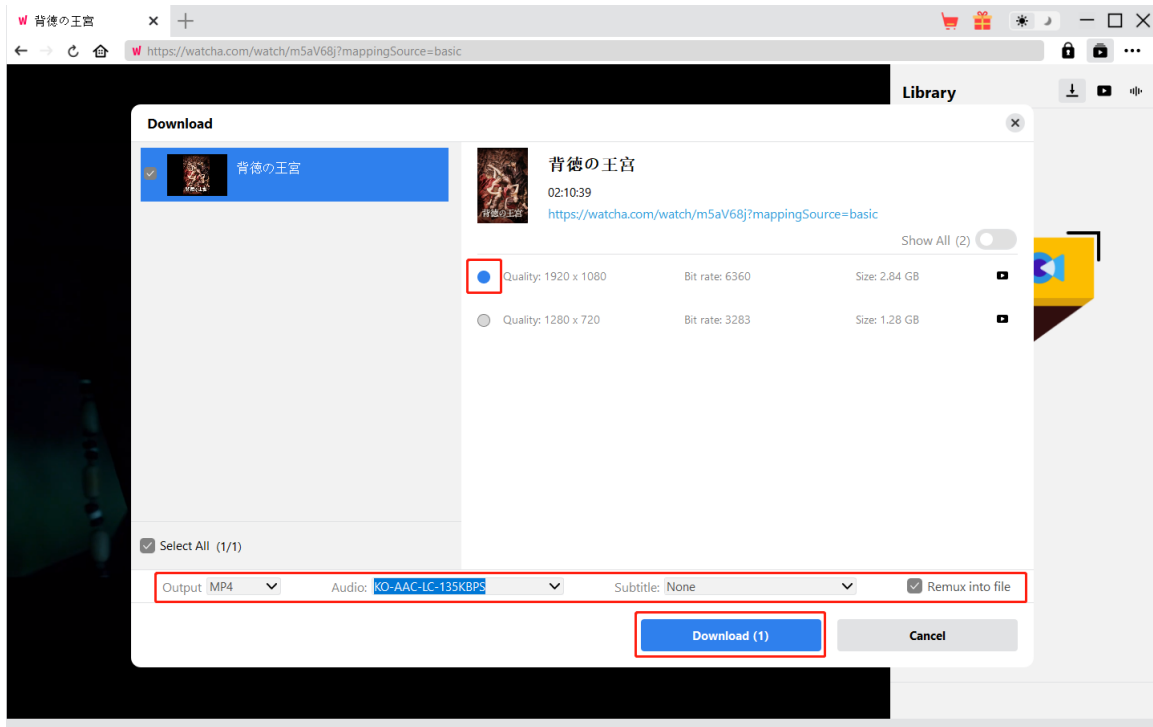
背徳の王宮

https://watcha.com/watch/m5aV68j?mappingSource=basic

Library

Download

背徳の王宮

背徳の王宮

02:10:39

https://watcha.com/watch/m5aV68j?mappingSource=basic

Show All (2)

| | Quality: 1920 x 1080 | Bit rate: 6360 | Size: 2.84 GB |
|---|---|---|---|
| | Quality: 1280 x 720 | Bit rate: 3283 | Size: 1.28 GB |

Select All (1/1)

Output MP4 Audio: KO-AAC-LC-135KBPS Subtitle: None Remux into file

Download (1) Cancel